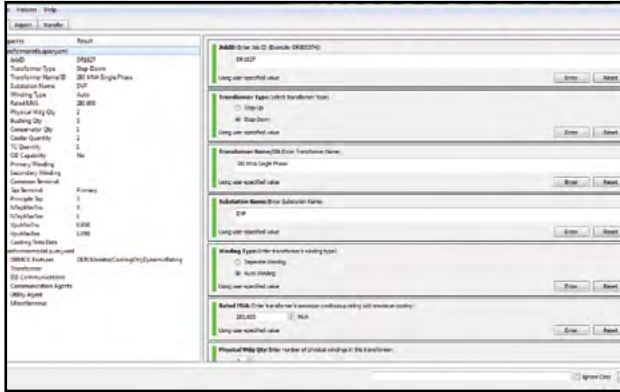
History Help

Aspect Transfer

Aspects | Result
transformerinfo.query.xml
JobID | DR1027
Transformer Type | Step-Down
Transformer Name/ID | 280 MVA Single Phase
Substation Name | DVP
Winding Type | Auto
Rated MVA | 280.000
Physical Wdg Qty | 2
Bushing Qty | 3
Conservator Qty | 1
Cooler Quantity | 2
TC Quantity | 1
OE Capability | No
Primary Winding
Secondary Winding
Common Terminal
Tap Terminal | Primary
Principle Tap | 1
NTapMaxYes | 1
NTapMaxYes | 1
VpuMinYes | 0.950
VpuMaxYes | 1.050
Cooling Data Data
performancemodel.query.xml
OBMCC Features | OERCModelasCoolingCtrl,DynamicRating
Transformer
ED Communications
Communication Agents
Utility Agent
Miscellaneous

JobID: Enter Job ID (Example: DR800374):
DR1027
Using user-specified value | Enter | Reset

Transformer Type: Select transformer type:
Step-Up
Step-Down
Using user-specified value | Enter | Reset

Transformer Name/ID: Enter Transformer Name:
280 MVA Single Phase
Using user-specified value | Enter | Reset

Substation Name: Enter Substation Name:
DVP
Using user-specified value | Enter | Reset

Winding Type: Enter transformer's winding type:
Separate Winding
Auto Winding
Using user-specified value | Enter | Reset

Rated MVA: Enter transformer's maximum continuous rating with maximum cooling:
280.000 | MVA
Using user-specified value | Enter | Reset

Physical Wdg Qty: Enter number of physical windings in the transformer:

Ignore Case